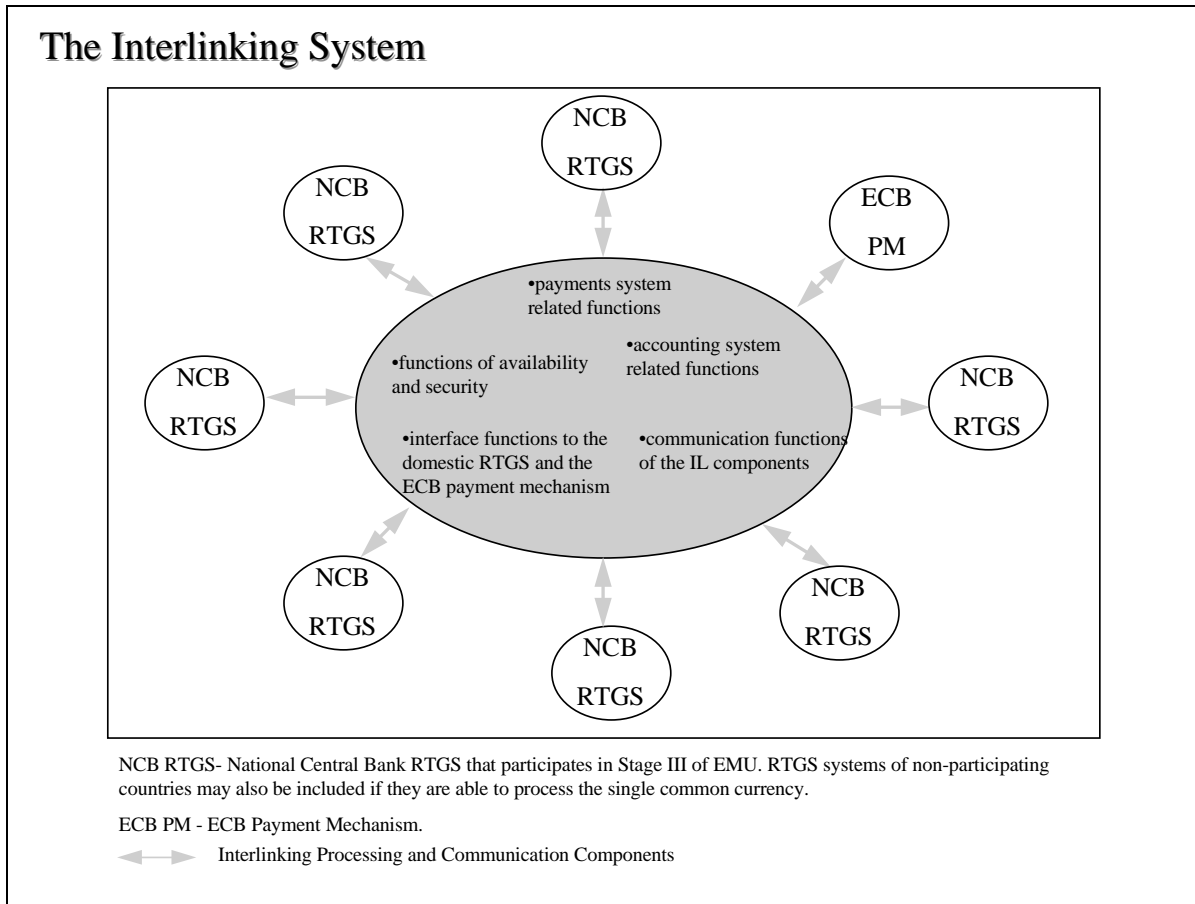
The Interlinking System

NCB RTGS

NCB RTGS

ECB PM

•payments system related functions

•functions of availability and security

•accounting system related functions

NCB RTGS

NCB RTGS

•interface functions to the domestic RTGS and the ECB payment mechanism

•communication functions of the IL components

NCB RTGS

NCB RTGS

NCB RTGS

NCB RTGS- National Central Bank RTGS that participates in Stage III of EMU. RTGS systems of non-participating countries may also be included if they are able to process the single common currency.

ECB PM - ECB Payment Mechanism.

Interlinking Processing and Communication Components